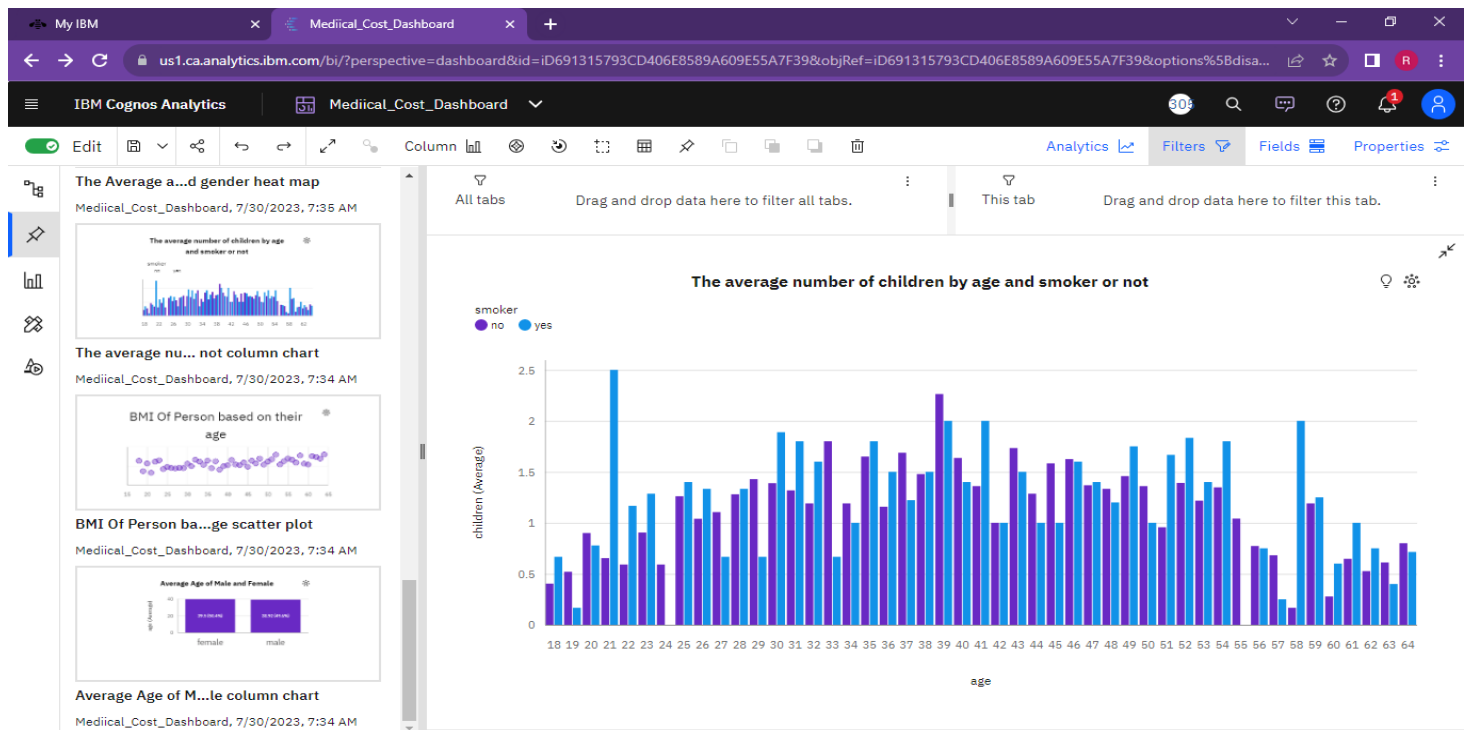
My IBM
Mediical_Cost_Dashboard
us1.ca.analytics.ibm.com/bi/?perspective=dashboard&id=iD691315793CD406E8589A609E55A7F39&objRef=iD691315793CD406E8589A609E55A7F39&options%5Bdisa...
R
IBM Cognos Analytics
Mediical_Cost_Dashboard
30s
1
Edit
Column
Analytics
Filters
Fields
Properties
The Average a...d gender heat map
Mediical_Cost_Dashboard, 7/30/2023, 7:35 AM
The average number of children by age and smoker or not
The average nu... not column chart
Mediical_Cost_Dashboard, 7/30/2023, 7:34 AM
BMI Of Person based on their age
BMI Of Person ba...ge scatter plot
Mediical_Cost_Dashboard, 7/30/2023, 7:34 AM
Average Age of Male and Female
female
male
Average Age of M...le column chart
Mediical_Cost_Dashboard, 7/30/2023, 7:34 AM
All tabs
Drag and drop data here to filter all tabs.
This tab
Drag and drop data here to filter this tab.
The average number of children by age and smoker or not
smoker
no yes
2.5
2
1.5
1
0.5
0
children (Average)
18 19 20 21 22 23 24 25 26 27 28 29 30 31 32 33 34 35 36 37 38 39 40 41 42 43 44 45 46 47 48 49 50 51 52 53 54 55 56 57 58 59 60 61 62 63 64
age